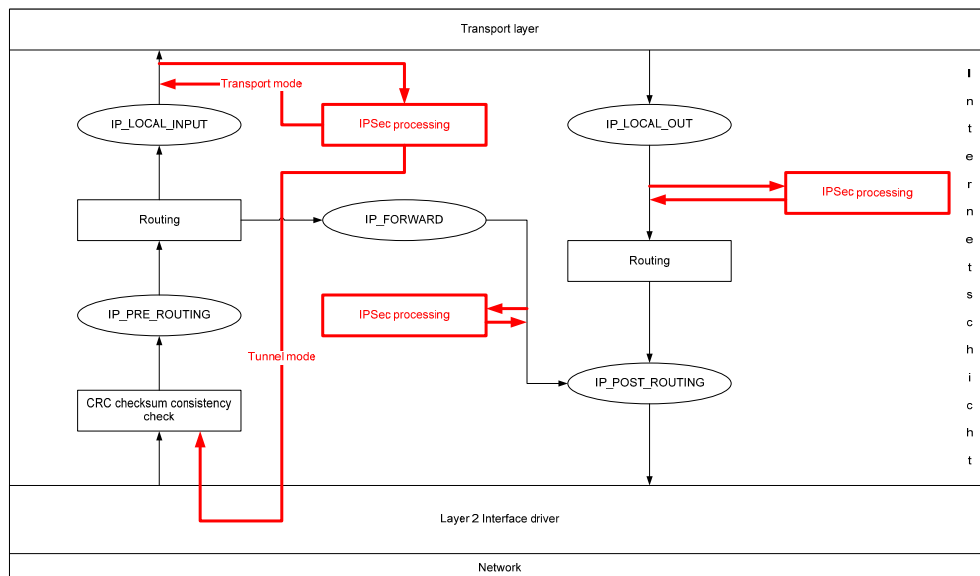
Transport layer

Transport mode

IP_LOCAL_INPUT

IPSec processing

IP_LOCAL_OUT

IPSec processing

Routing

IP_FORWARD

Routing

IPSec processing

IP_PRE_ROUTING

Tunnel mode

CRC checksum consistency check

IP_POST_ROUTING

I
n
t
e
r
n
e
t
s
c
h
i
c
h
t

Layer 2 Interface driver

Network